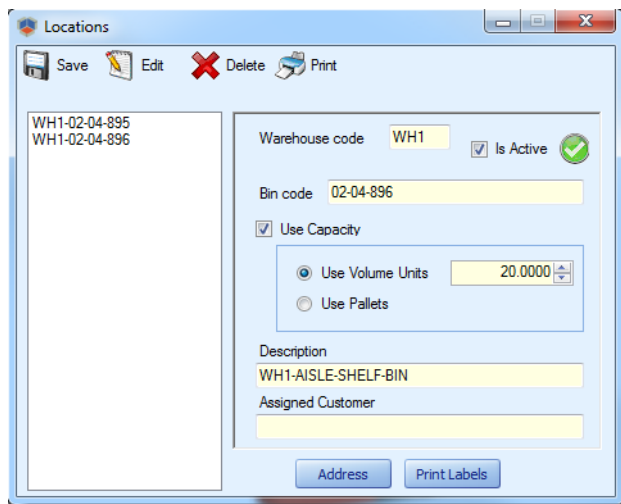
Locations

Save Edit Delete Print

WH1-02-04-895
WH1-02-04-896

Warehouse code WH1
Is Active

Bin code 02-04-896

Use Capacity

Use Volume Units 20.0000

Use Pallets

Description
WH1-AISLE-SHELF-BIN

Assigned Customer

Address Print Labels